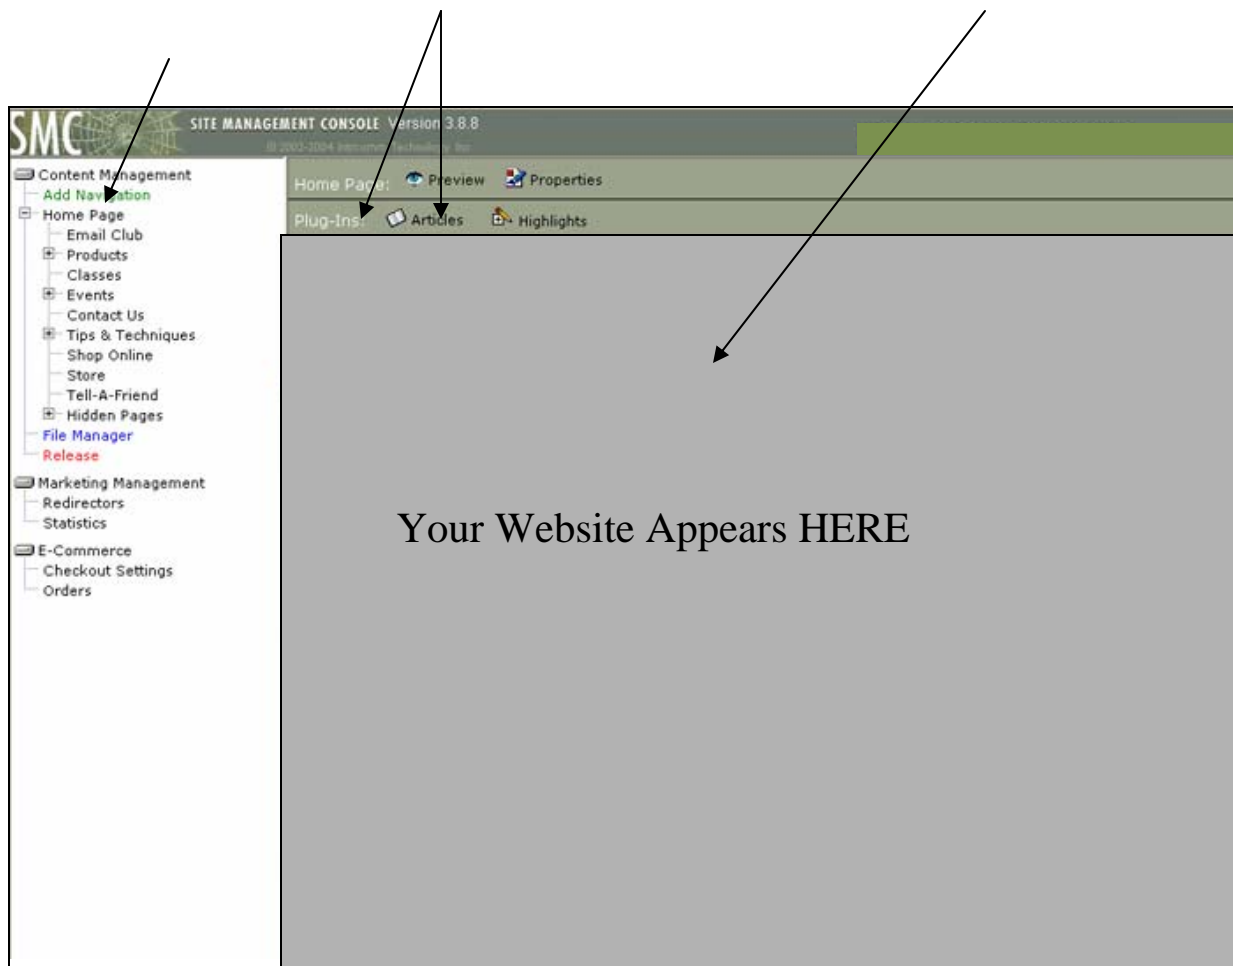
SMC SITE MANAGEMENT CONSOLE Version 3.8.8

© 2002-2004 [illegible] Technology, Inc

Content Management
Add Navigation
Home Page
Email Club
Products
Classes
Events
Contact Us
Tips & Techniques
Shop Online
Store
Tell-A-Friend
Hidden Pages
File Manager
Release

Marketing Management
Redirectors
Statistics

E-Commerce
Checkout Settings
Orders

Home Page: Preview Properties

Plug-Ins: Articles Highlights

Your Website Appears HERE